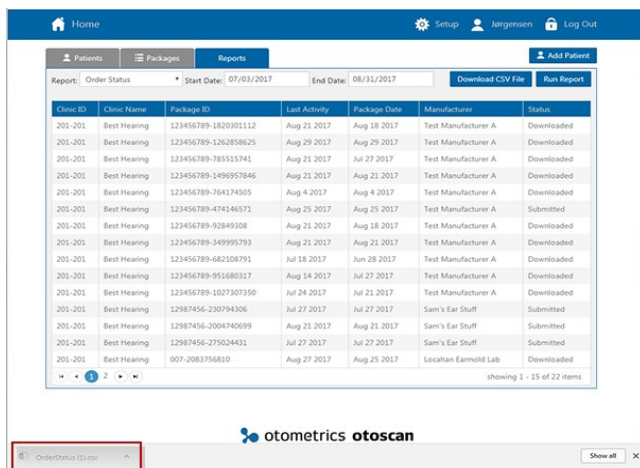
Home Setup Jørgensen Log Out

Patients Packages Reports Add Patient

Report: Order Status Start Date: 07/03/2017 End Date: 08/31/2017 Download CSV File Run Report

| Clinic ID | Clinic Name | Package ID | Last Activity | Package Date | Manufacturer | Status |
|---|---|---|---|---|---|---|
| 201-201 | Best Hearing | 123456789-1820301112 | Aug 21 2017 | Aug 18 2017 | Test Manufacturer A | Downloaded |
| 201-201 | Best Hearing | 123456789-1262858625 | Aug 29 2017 | Aug 29 2017 | Test Manufacturer A | Downloaded |
| 201-201 | Best Hearing | 123456789-785515741 | Aug 21 2017 | Jul 27 2017 | Test Manufacturer A | Downloaded |
| 201-201 | Best Hearing | 123456789-1496957846 | Aug 21 2017 | Aug 21 2017 | Test Manufacturer A | Downloaded |
| 201-201 | Best Hearing | 123456789-764174505 | Aug 4 2017 | Aug 4 2017 | Test Manufacturer A | Downloaded |
| 201-201 | Best Hearing | 123456789-474146571 | Aug 25 2017 | Aug 25 2017 | Test Manufacturer A | Submitted |
| 201-201 | Best Hearing | 123456789-92849308 | Aug 21 2017 | Aug 18 2017 | Test Manufacturer A | Downloaded |
| 201-201 | Best Hearing | 123456789-349995793 | Aug 21 2017 | Aug 21 2017 | Test Manufacturer A | Downloaded |
| 201-201 | Best Hearing | 123456789-682108791 | Jul 18 2017 | Jun 28 2017 | Test Manufacturer A | Downloaded |
| 201-201 | Best Hearing | 123456789-951680317 | Aug 14 2017 | Jul 27 2017 | Test Manufacturer A | Downloaded |
| 201-201 | Best Hearing | 123456789-1027307350 | Jul 24 2017 | Jul 21 2017 | Test Manufacturer A | Downloaded |
| 201-201 | Best Hearing | 12987456-230794306 | Jul 27 2017 | Jul 27 2017 | Sam's Ear Stuff | Submitted |
| 201-201 | Best Hearing | 12987456-2004740699 | Aug 21 2017 | Aug 21 2017 | Sam's Ear Stuff | Submitted |
| 201-201 | Best Hearing | 12987456-275024431 | Jul 27 2017 | Jul 27 2017 | Sam's Ear Stuff | Submitted |
| 201-201 | Best Hearing | 007-2083756810 | Aug 27 2017 | Aug 25 2017 | Locahan Earmold Lab | Downloaded |

1 2 showing 1 - 15 of 22 items

otometrics otoscan

OrderStatus (1).csv Show all